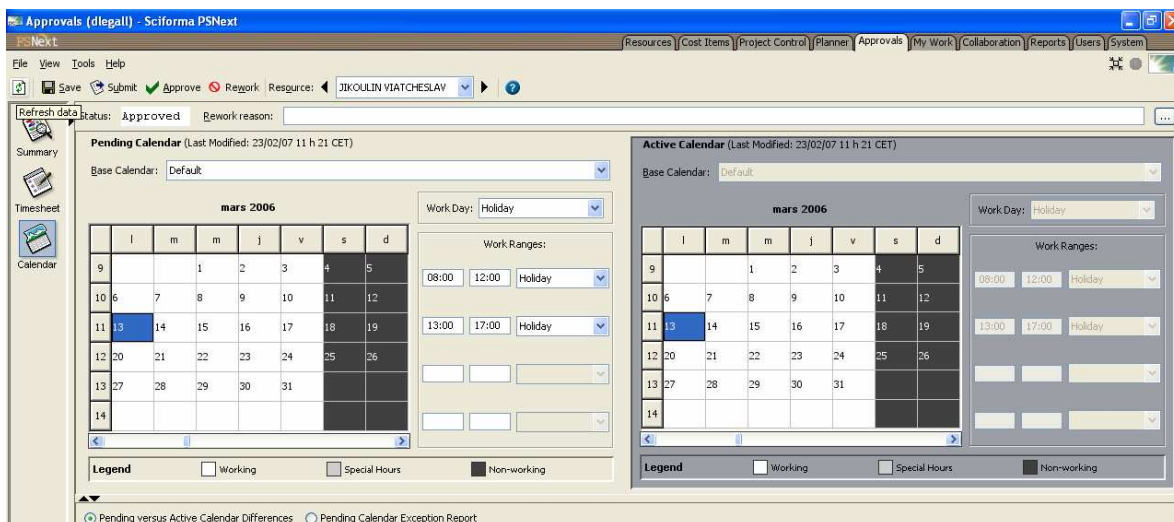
Approvals (dlegall) - Sciforma PSNext

PSNext

Resources | Cost Items | Project Control | Planner | Approvals | My Work | Collaboration | Reports | Users | System

File View Tools Help

Save Submit Approve Rework Resource: JIKOULIN VIATCHESLAV

Refresh data Status: Approved Rework reason:

Summary

Timesheet

Calendar

Pending Calendar (Last Modified: 23/02/07 11 h 21 CET)

Base Calendar: Default

mars 2006

Work Day: Holiday

| | l | m | m | j | v | s | d |
|---|---|---|---|---|---|---|---|
| 9 | | | 1 | 2 | 3 | 4 | 5 |
| 10 | 6 | 7 | 8 | 9 | 10 | 11 | 12 |
| 11 | 13 | 14 | 15 | 16 | 17 | 18 | 19 |
| 12 | 20 | 21 | 22 | 23 | 24 | 25 | 26 |
| 13 | 27 | 28 | 29 | 30 | 31 | | |
| 14 | | | | | | | |

Work Ranges:

08:00 12:00 Holiday

13:00 17:00 Holiday

Legend Working Special Hours Non-working

Active Calendar (Last Modified: 23/02/07 11 h 21 CET)

Base Calendar: Default

mars 2006

Work Day: Holiday

| | l | m | m | j | v | s | d |
|---|---|---|---|---|---|---|---|
| 9 | | | 1 | 2 | 3 | 4 | 5 |
| 10 | 6 | 7 | 8 | 9 | 10 | 11 | 12 |
| 11 | 13 | 14 | 15 | 16 | 17 | 18 | 19 |
| 12 | 20 | 21 | 22 | 23 | 24 | 25 | 26 |
| 13 | 27 | 28 | 29 | 30 | 31 | | |
| 14 | | | | | | | |

Work Ranges:

08:00 12:00 Holiday

13:00 17:00 Holiday

Legend Working Special Hours Non-working

Pending versus Active Calendar Differences Pending Calendar Exception Report